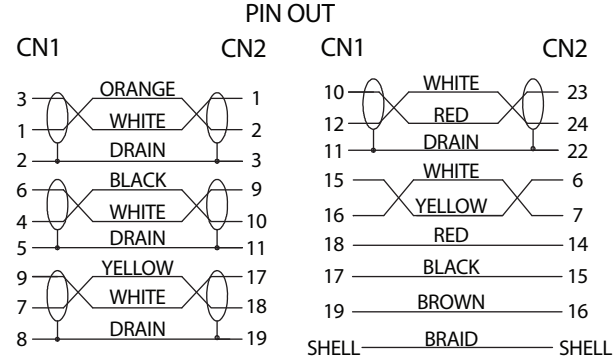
PIN OUT

CN1 CN2

3 ORANGE 1
1 WHITE 2
2 DRAIN 3
6 BLACK 9
4 WHITE 10
5 DRAIN 11
9 YELLOW 17
7 WHITE 18
8 DRAIN 19

CN1 CN2

10 WHITE 23
12 RED 24
11 DRAIN 22
15 WHITE 6
16 YELLOW 7
18 RED 14
17 BLACK 15
19 BROWN 16
SHELL BRAID SHELL